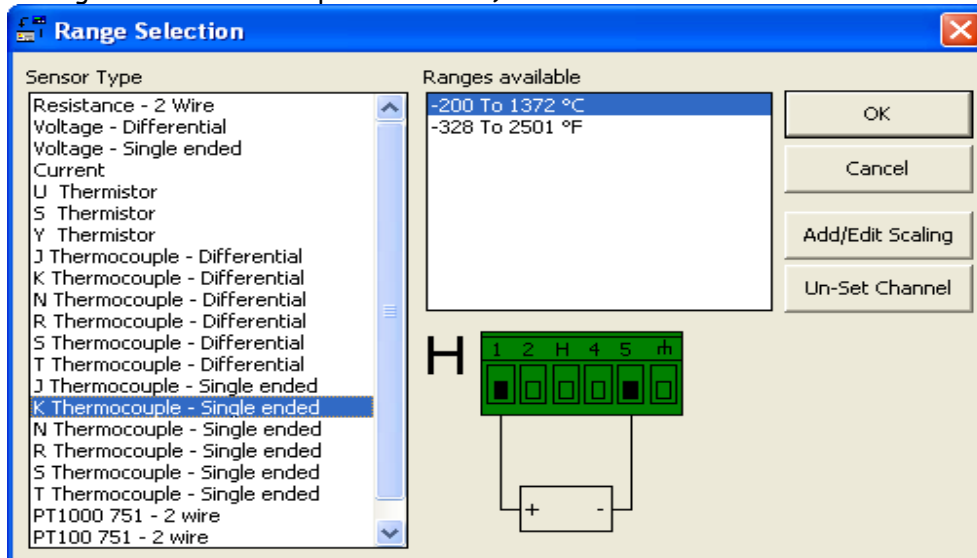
Range Selection

Sensor Type

Resistance - 2 Wire
Voltage - Differential
Voltage - Single ended
Current
U Thermistor
S Thermistor
Y Thermistor
J Thermocouple - Differential
K Thermocouple - Differential
N Thermocouple - Differential
R Thermocouple - Differential
S Thermocouple - Differential
T Thermocouple - Differential
J Thermocouple - Single ended
K Thermocouple - Single ended
N Thermocouple - Single ended
R Thermocouple - Single ended
S Thermocouple - Single ended
T Thermocouple - Single ended
PT1000 751 - 2 wire
PT100 751 - 2 wire

Ranges available

-200 To 1372 °C
-328 To 2501 °F

OK

Cancel

Add/Edit Scaling

Un-Set Channel

H

1 2 H 4 5

+ -